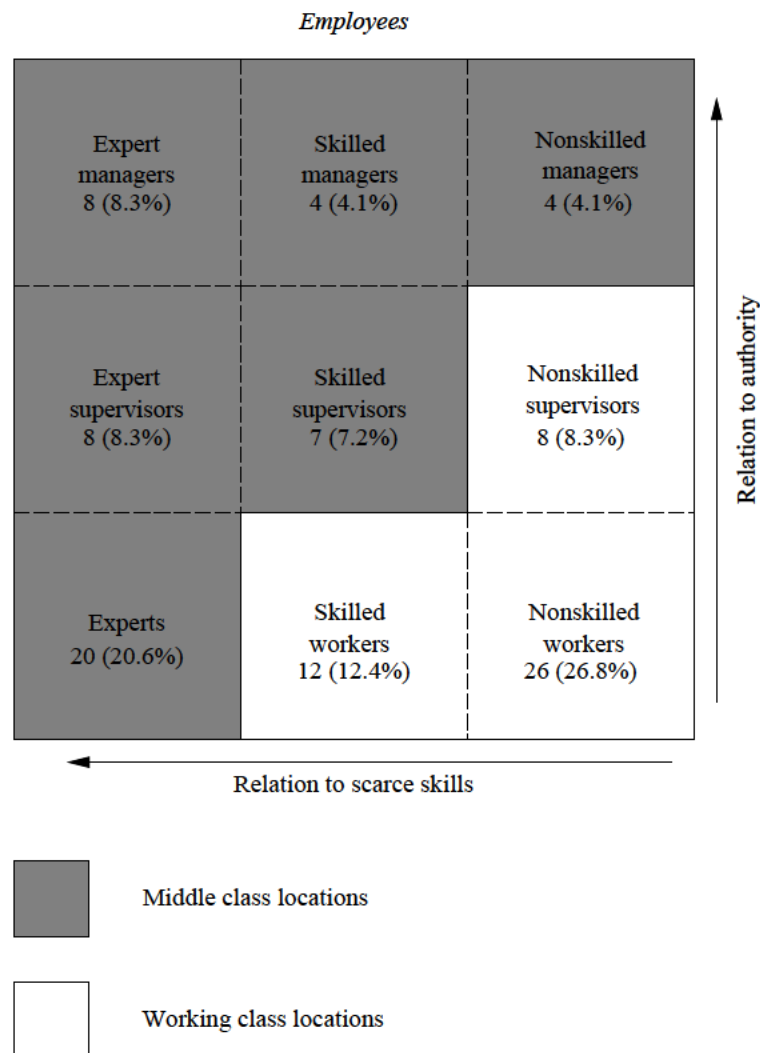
Employees

| Expert managers 8 (8.3%) | Skilled managers 4 (4.1%) | Nonskilled managers 4 (4.1%) |
|---|---|---|
| Expert supervisors 8 (8.3%) | Skilled supervisors 7 (7.2%) | Nonskilled supervisors 8 (8.3%) |
| Experts 20 (20.6%) | Skilled workers 12 (12.4%) | Nonskilled workers 26 (26.8%) |

Relation to authority

Relation to scarce skills

Middle class locations

Working class locations